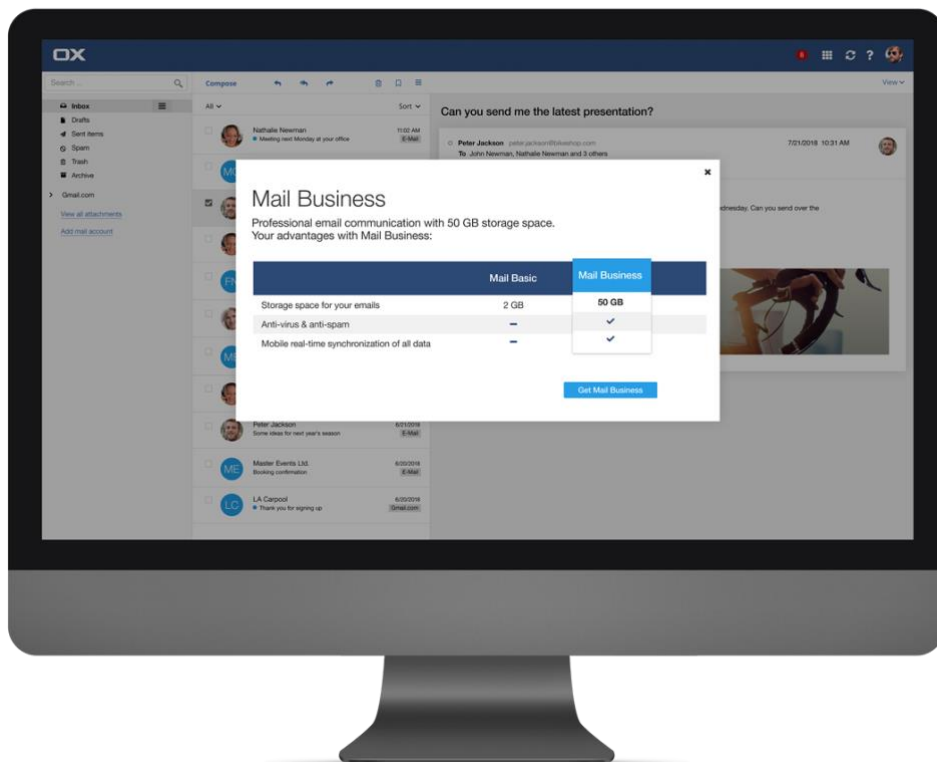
OX

Search ...

Compose

View

Inbox
Drafts
Sent items
Spam
Trash
Archive

Gmail.com

View all attachments

Add mail account

All

Sort

Nathalie Newman
Meeting next Monday at your office
11:02 AM
E-Mail

MC

FN

MI

Peter Jackson
Some ideas for next year's season
6/21/2018
E-Mail

ME
Master Events Ltd.
Booking confirmation
6/20/2018
E-Mail

LC
LA Carpool
Thank you for signing up
6/20/2018
Gmail.com

Can you send me the latest presentation?

Peter Jackson peter.jackson@bikeshop.com
To John Newman, Nathalie Newman and 3 others
7/21/2018 10:31 AM

dnesday. Can you send over the

Mail Business

Professional email communication with 50 GB storage space.
Your advantages with Mail Business:

| | Mail Basic | Mail Business |
|---|---|---|
| Storage space for your emails | 2 GB | 50 GB |
| Anti-virus & anti-spam | – | ✓ |
| Mobile real-time synchronization of all data | – | ✓ |

Get Mail Business